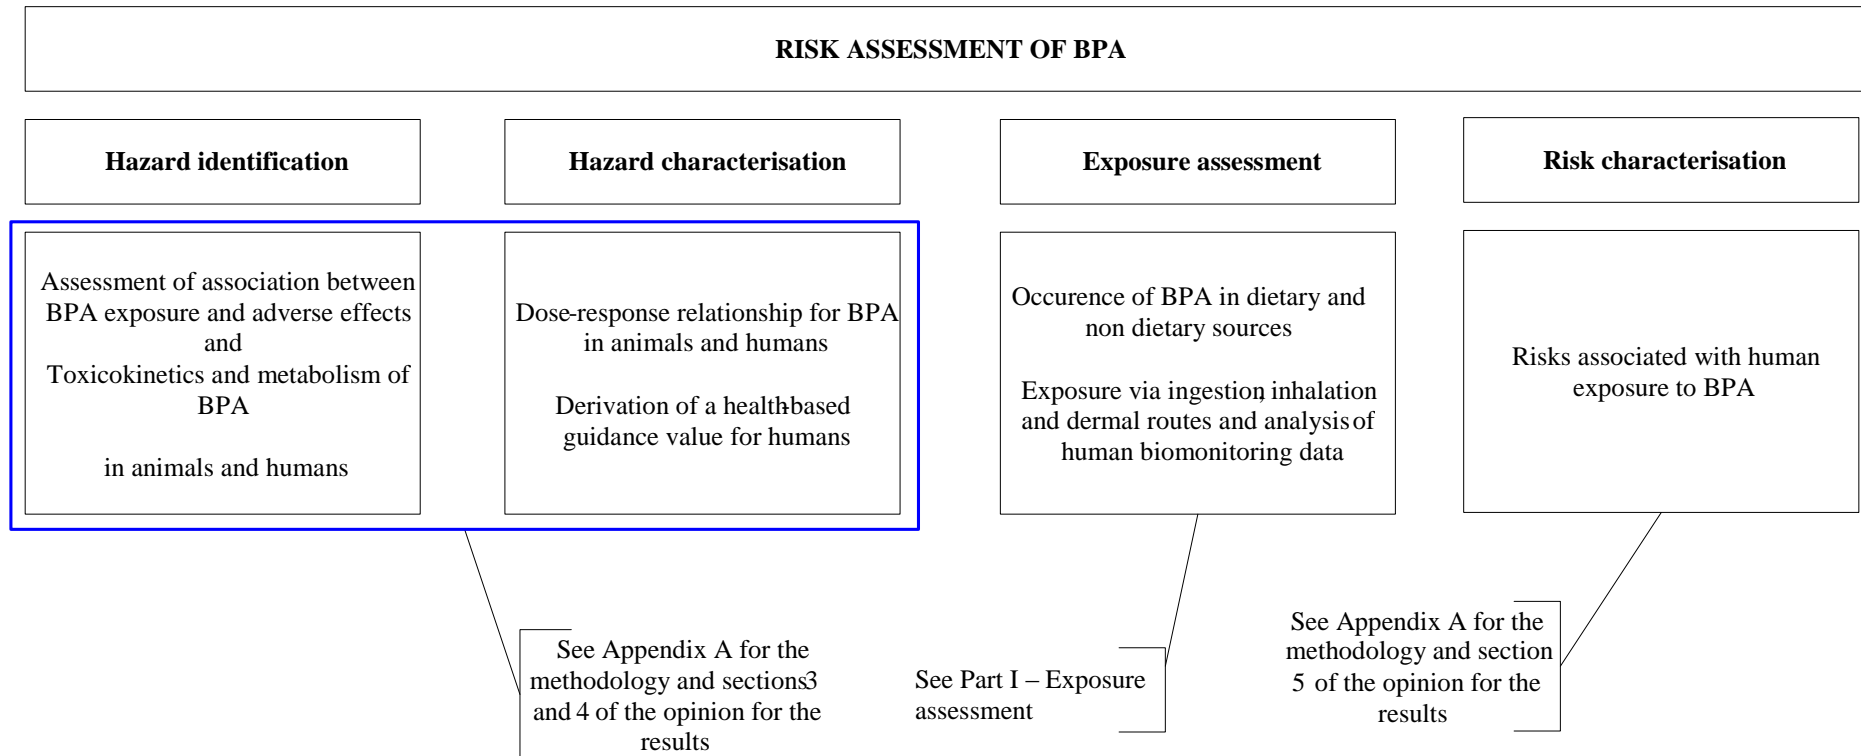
RISK ASSESSMENT OF BPA

Hazard identification

Hazard characterisation

Exposure assessment

Risk characterisation

Assessment of association between BPA exposure and adverse effects and Toxicokinetics and metabolism of BPA

in animals and humans

Dose-response relationship for BPA in animals and humans

Derivation of a health-based guidance value for humans

Occurence of BPA in dietary and non dietary sources

Exposure via ingestion, inhalation and dermal routes and analysis of human biomonitoring data

Risks associated with human exposure to BPA

See Appendix A for the methodology and sections 3 and 4 of the opinion for the results

See Part I – Exposure assessment

See Appendix A for the methodology and section 5 of the opinion for the results